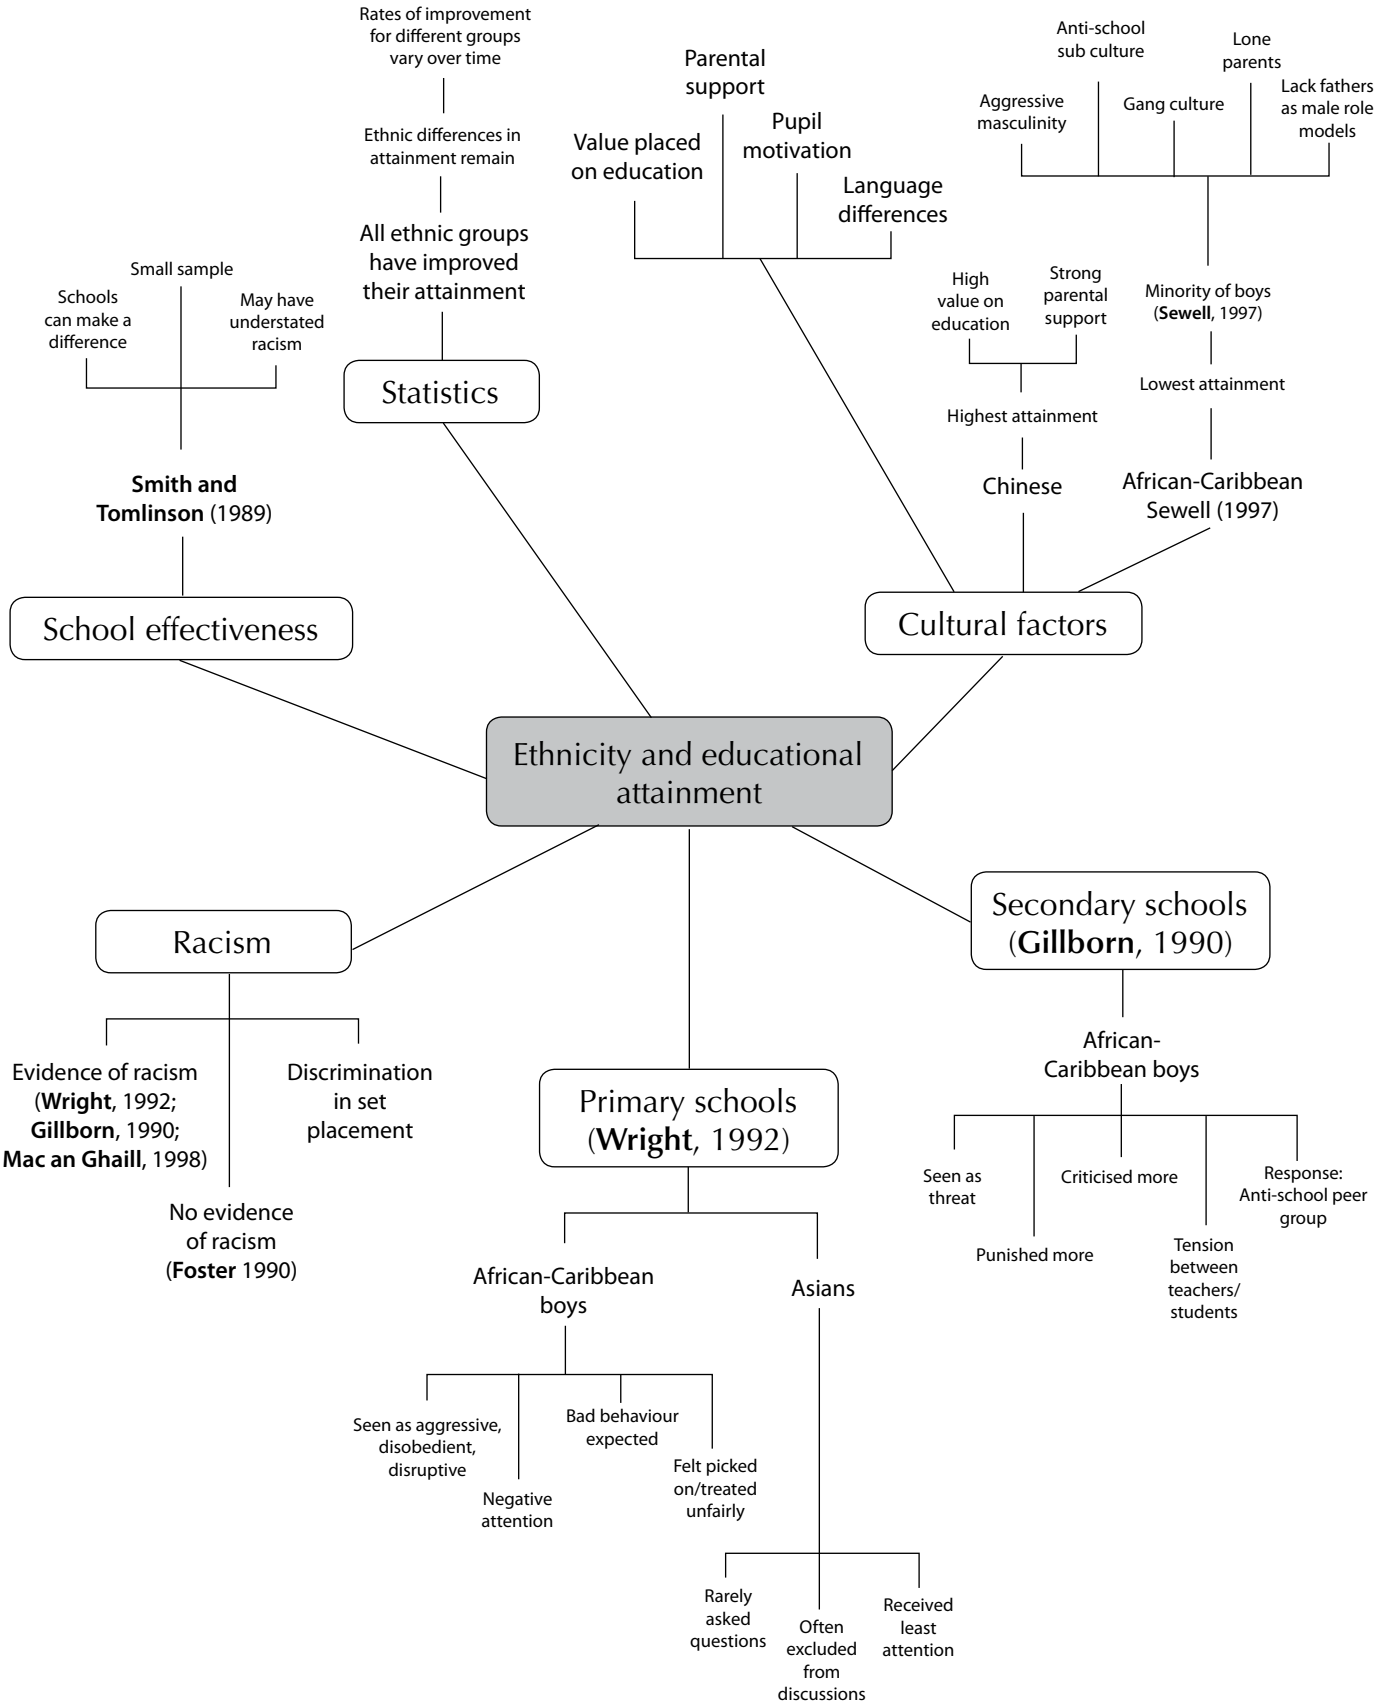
Ethnicity and educational attainment

School effectiveness

Smith and Tomlinson (1989)

Small sample

Schools can make a difference

May have understated racism

Statistics

All ethnic groups have improved their attainment

Ethnic differences in attainment remain

Rates of improvement for different groups vary over time

Value placed on education

Parental support

Pupil motivation

Language differences

Cultural factors

Chinese

Highest attainment

High value on education

Strong parental support

African-Caribbean Sewell (1997)

Lowest attainment

Minority of boys (Sewell, 1997)

Aggressive masculinity

Anti-school sub culture

Gang culture

Lone parents

Lack fathers as male role models

Racism

Evidence of racism (Wright, 1992; Gillborn, 1990; Mac an Ghaill, 1998)

No evidence of racism (Foster 1990)

Discrimination in set placement

Primary schools (Wright, 1992)

African-Caribbean boys

Seen as aggressive, disobedient, disruptive

Negative attention

Bad behaviour expected

Felt picked on/treated unfairly

Asians

Rarely asked questions

Often excluded from discussions

Received least attention

Secondary schools (Gillborn, 1990)

African-Caribbean boys

Seen as threat

Punished more

Criticised more

Tension between teachers/ students

Response: Anti-school peer group